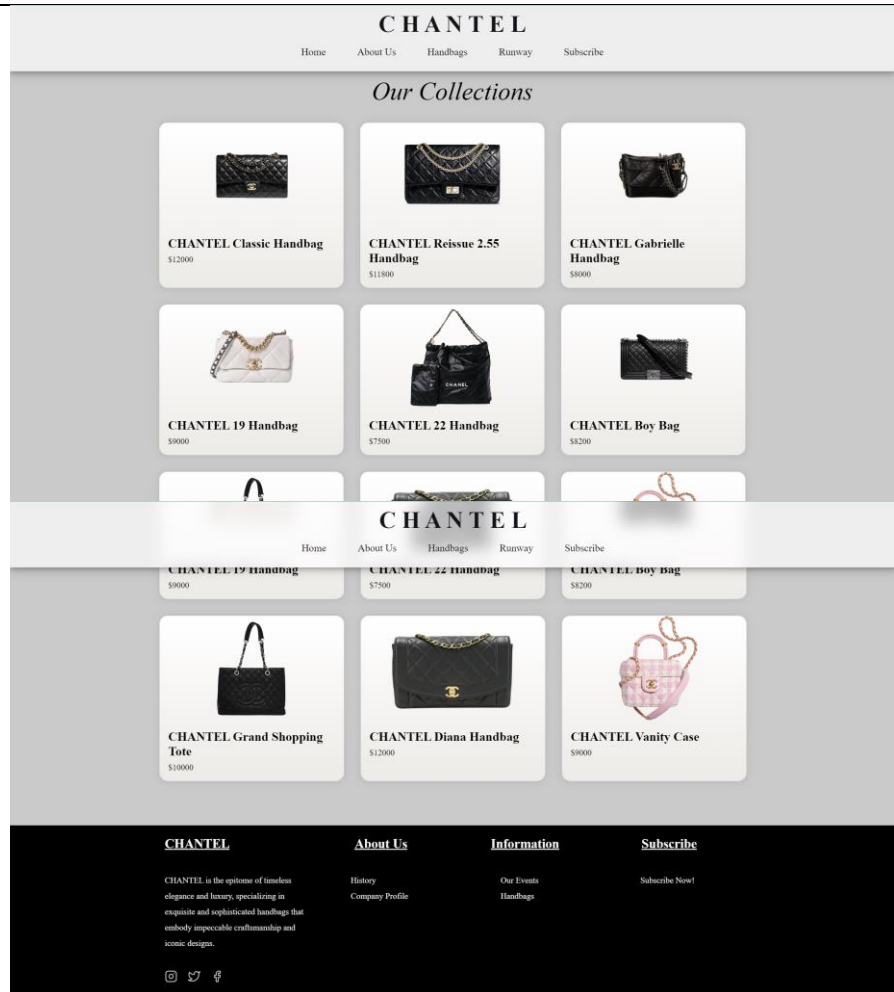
CHANTEL

Home About Us Handbags Runway Subscribe

Our Collections

CHANTEL Classic Handbag
$12000

CHANTEL Reissue 2.55 Handbag
$11800

CHANTEL Gabrielle Handbag
$8000

CHANTEL 19 Handbag
$9000

CHANTEL 22 Handbag
$7500

CHANTEL Boy Bag
$8200

CHANTEL

Home About Us Handbags Runway Subscribe

CHANTEL 19 Handbag
$9000

CHANTEL 22 Handbag
$7500

CHANTEL Boy Bag
$8200

CHANTEL Grand Shopping Tote
$10000

CHANTEL Diana Handbag
$12000

CHANTEL Vanity Case
$9000

CHANTEL

CHANTEL is the epitome of timeless elegance and luxury, specializing in exquisite and sophisticated handbags that embody impeccable craftsmanship and iconic designs.

About Us

History
Company Profile

Information

Our Events
Handbags

Subscribe

Subscribe Now!